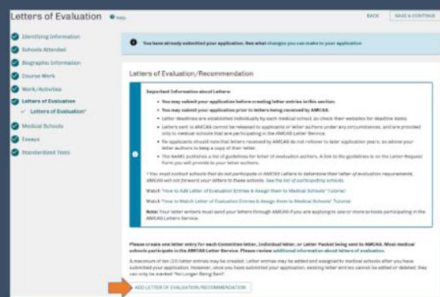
Letters of Evaluation ⓘ Help

BACK SAVE & CONTINUE

Identifying Information
Schools Attended
Biographic Information
Course Work
Work/Activities
Letters of Evaluation
Letters of Evaluation*
Medical Schools
Essays
Standardized Tests

You have already submitted your application. See what changes you can make to your application

Letters of Evaluation/Recommendation

Important Information about Letters:

- You may submit your application before creating letter entries in this section.
- You may submit your application prior to letters being received by AMCAS.
- Letter deadlines are established individually by each medical school, so check their websites for deadline dates.
- Letters sent to AMCAS cannot be released to applicants or letter authors under any circumstances, and are provided only to medical schools that are participating in the AMCAS Letter Service.
- Re-applicants should note that letters received by AMCAS do not rollover to later application years, so advise your letter authors to keep a copy of their letter.
- The AAMC publishes a list of guidelines for letter of evaluation authors. A link to the guidelines is on the Letter Request Form you will provide to your letter authors.

* You must contact schools that do not participate in AMCAS Letters to determine their letter of evaluation requirements. AMCAS will not forward your letters to these schools. See the list of participating schools.

Watch "How to Add Letter of Evaluation Entries & Assign them to Medical Schools" Tutorial

Watch "How to Match Letter of Evaluation Entries & Assign them to Medical Schools" Tutorial

Note: Your letter writers must send your letters through AMCAS if you are applying to one or more schools participating in the AMCAS Letters Service.

Please create one letter entry for each Committee letter, individual letter, or Letter Packet being sent to AMCAS. Most medical schools participate in the AMCAS Letter Service. Please review additional information about letters of evaluation.

A maximum of ten (10) letter entries may be created. Letter entries may be added and assigned to medical schools after you have submitted your application. However, once you have submitted your application, existing letter entries cannot be edited or deleted; they can only be marked "No Longer Being Sent".

ADD LETTER OF EVALUATION/RECOMMENDATION